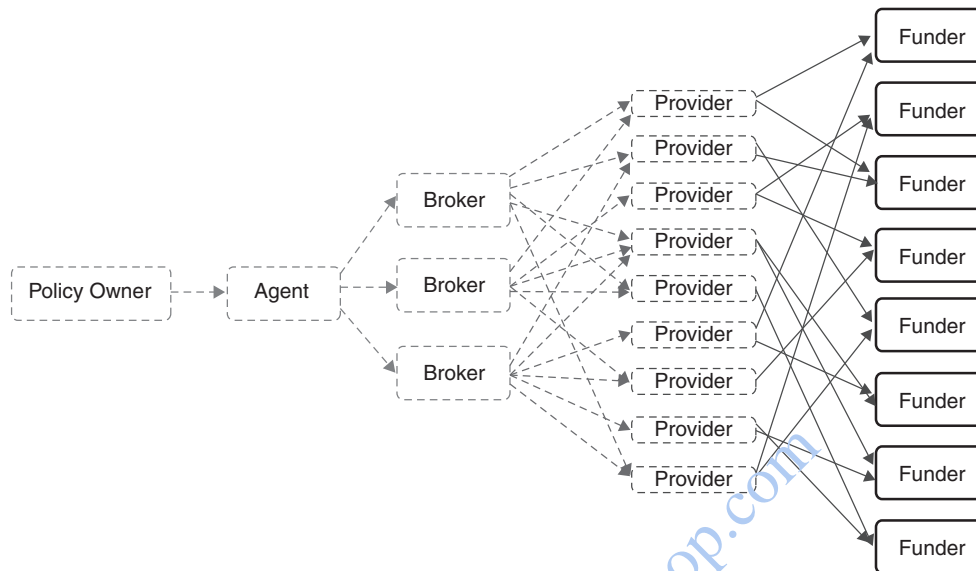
Policy Owner

Agent

Broker

Broker

Broker

Provider

Provider

Provider

Provider

Provider

Provider

Provider

Provider

Provider

Funder

Funder

Funder

Funder

Funder

Funder

Funder

Funder

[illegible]p.com